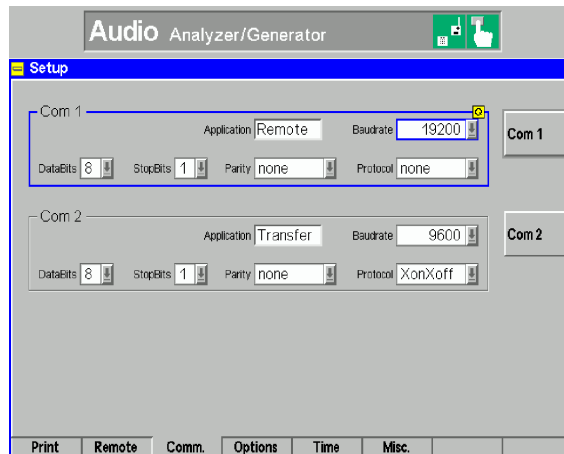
Audio Analyzer/Generator

Setup

Com 1
Application Remote
Baudrate 19200
DataBits 8
StopBits 1
Parity none
Protocol none

Com 1

Com 2
Application Transfer
Baudrate 9600
DataBits 8
StopBits 1
Parity none
Protocol XonXoff

Com 2

Print | Remote | Comm. | Options | Time | Misc.